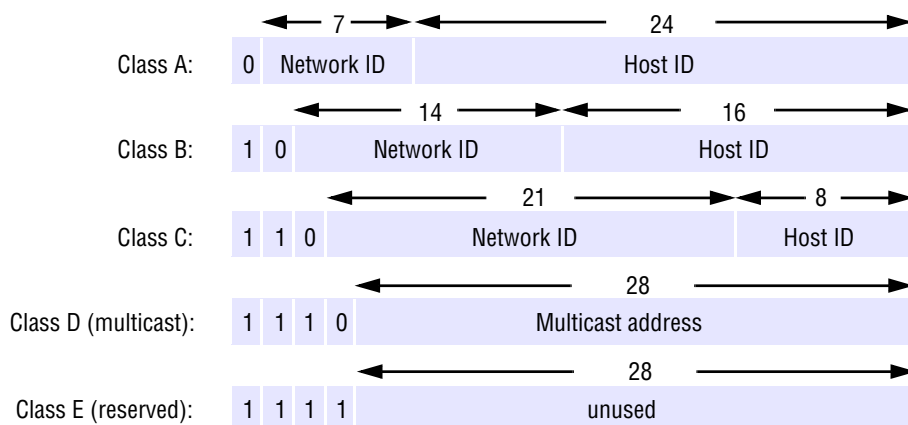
7
24
Class A: 0 Network ID Host ID

14
16
Class B: 1 0 Network ID Host ID

21
8
Class C: 1 1 0 Network ID Host ID

28
Class D (multicast): 1 1 1 0 Multicast address

28
Class E (reserved): 1 1 1 1 unused